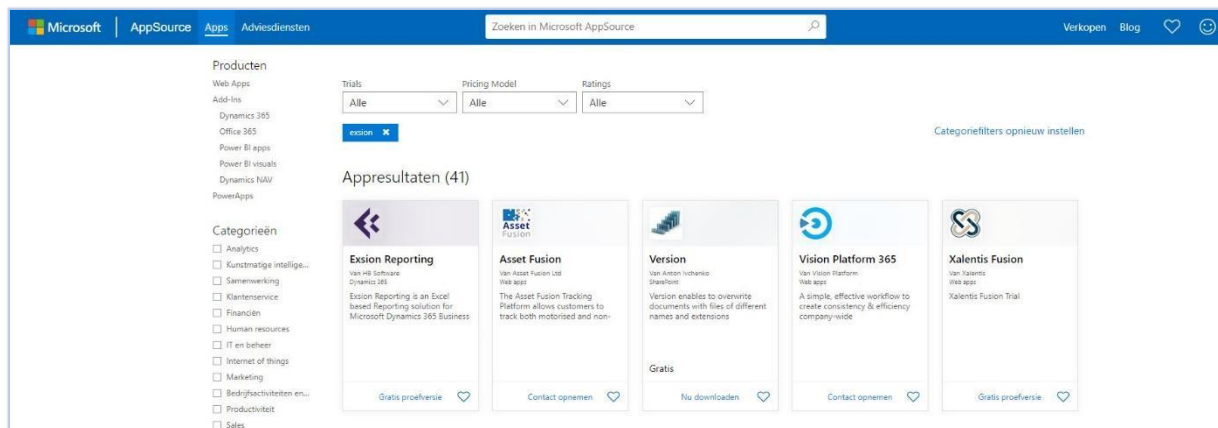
Microsoft | AppSource Apps Adviesdiensten

Zoeken in Microsoft AppSource

Verkopen Blog

Producten
Web Apps
Add-Ins
Dynamics 365
Office 365
Power BI apps
Power BI visuals
Dynamics NAV
PowerApps

Categorieën
Analytics
Kunstmatige intellige...
Samenwerking
Klantenservice
Financiën
Human resources
IT en beheer
Internet of things
Marketing
Bedrijfsactiviteiten en...
Productiviteit
Sales

Trials
Alle

Pricing Model
Alle

Ratings
Alle

exsion ✖

Categoriefilters opnieuw instellen

Appresultaten (41)

Exsion Reporting
Van HB Software
Dynamics 365
Exsion Reporting is an Excel based Reporting solution for Microsoft Dynamics 365 Business
Gratis proefversie

Asset Fusion
Asset Fusion
Van Asset Fusion Ltd
Web apps
The Asset Fusion Tracking Platform allows customers to track both motorised and non-
Contact opnemen

Version
Van Anton Ivchenko
SharePoint
Version enables to overwrite documents with files of different names and extensions
Gratis
Nu downloaden

Vision Platform 365
Van Vision Platform
Web apps
A simple, effective workflow to create consistency & efficiency company-wide
Contact opnemen

Xalentis Fusion
Van Xalentis
Web apps
Xalentis Fusion Trial
Gratis proefversie